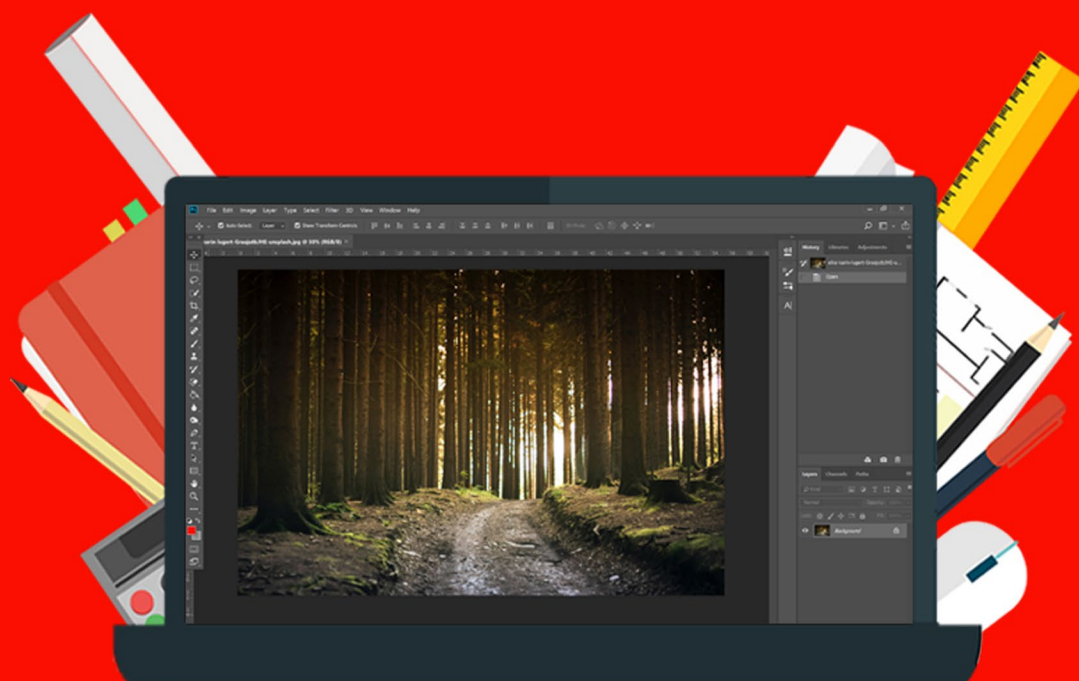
File Edit Image Layer Type Select Filter 3D View Window Help

Auto-Select: Layer Show Transform Controls

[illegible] unsplash.jpg @ 30% (RGB/8)

History Libraries Adjustments

Open

Layers Channels Paths

Background